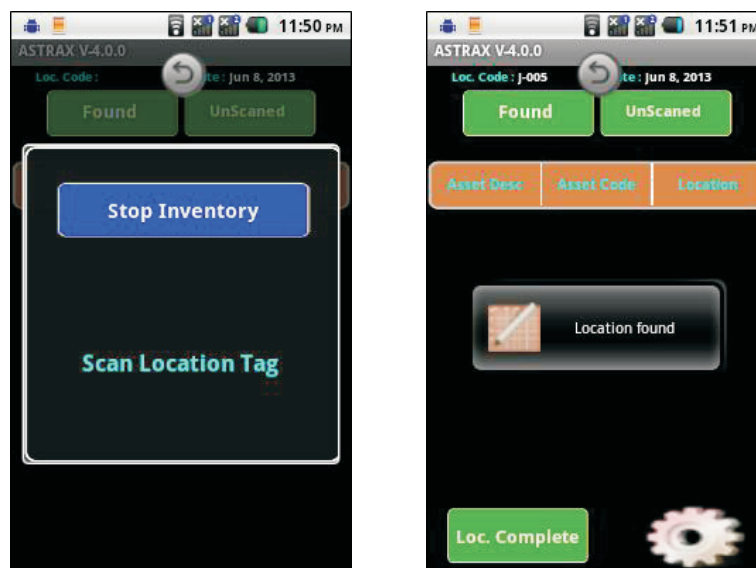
11:50 PM
ASTRAX V-4.0.0
Loc. Code :
te : Jun 8, 2013
Found
UnScaned
Stop Inventory
Scan Location Tag

11:51 PM
ASTRAX V-4.0.0
Loc. Code : J-005
te : Jun 8, 2013
Found
UnScaned
Asset Desc
Asset Code
Location
Location found
Loc. Complete